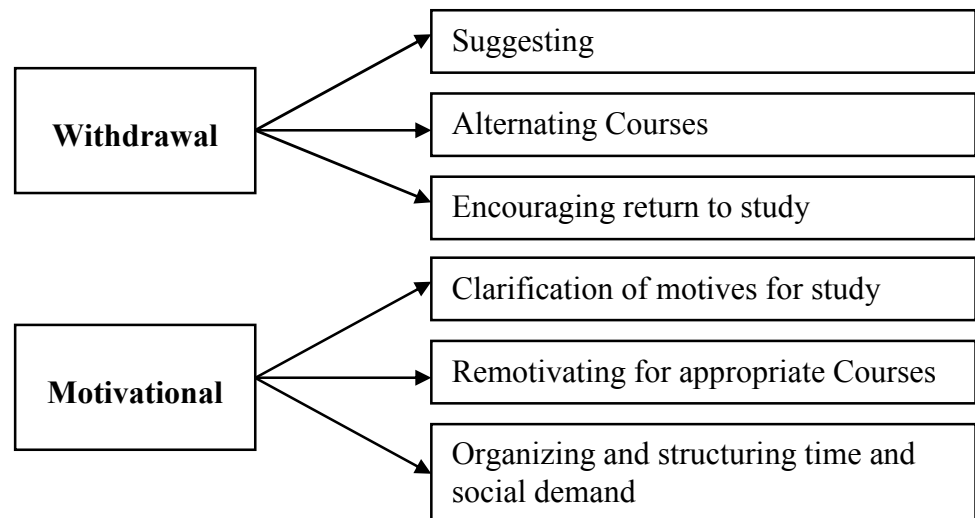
Withdrawal

Suggesting

Alternating Courses

Encouraging return to study

Motivational

Clarification of motives for study

Remotivating for appropriate Courses

Organizing and structuring time and social demand